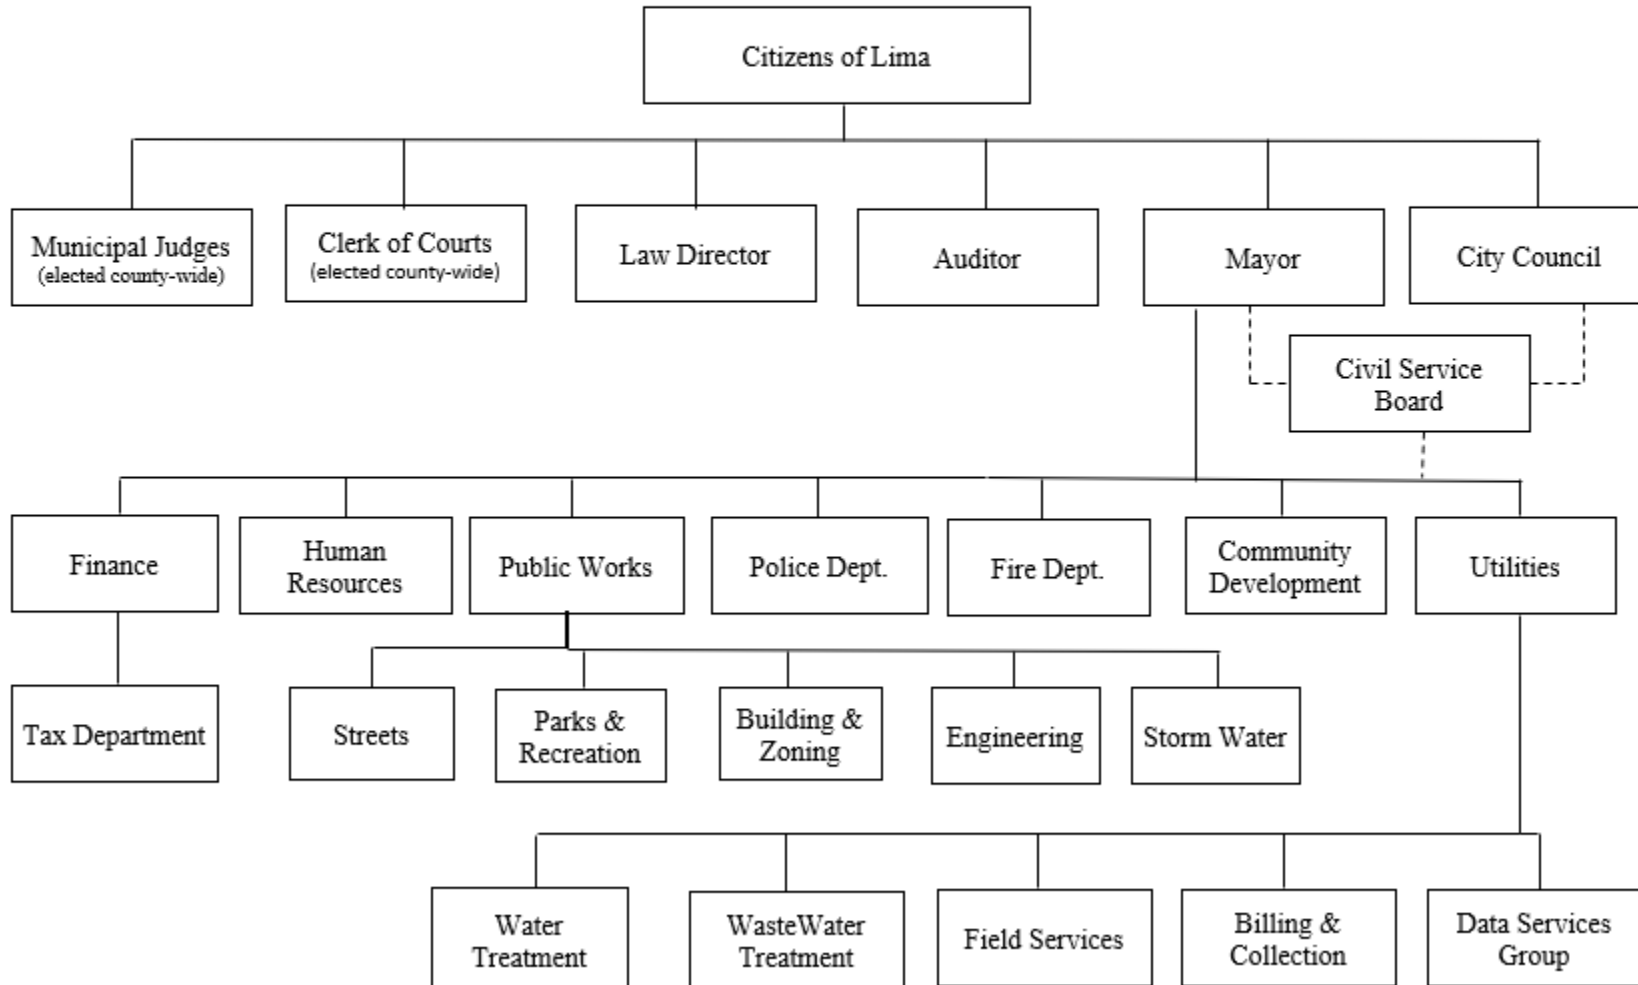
Citizens of Lima

Municipal Judges
(elected county-wide)

Clerk of Courts
(elected county-wide)

Law Director

Auditor

Mayor

City Council

Civil Service Board

Finance

Human Resources

Public Works

Police Dept.

Fire Dept.

Community Development

Utilities

Tax Department

Streets

Parks & Recreation

Building & Zoning

Engineering

Storm Water

Water Treatment

WasteWater Treatment

Field Services

Billing & Collection

Data Services Group